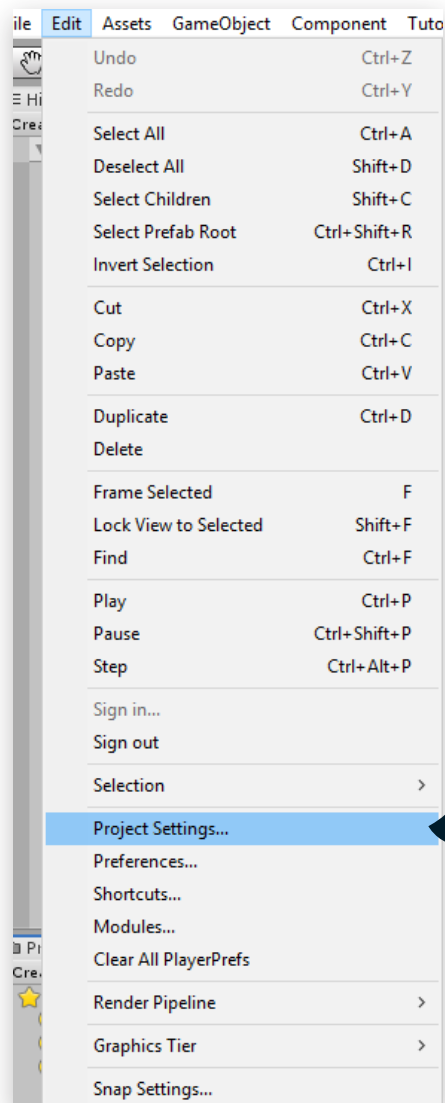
ile Edit Assets GameObject Component Tuto

Hi
Crea

Undo Ctrl+Z
Redo Ctrl+Y

Select All Ctrl+A
Deselect All Shift+D
Select Children Shift+C
Select Prefab Root Ctrl+Shift+R
Invert Selection Ctrl+I

Cut Ctrl+X
Copy Ctrl+C
Paste Ctrl+V

Duplicate Ctrl+D
Delete

Frame Selected F
Lock View to Selected Shift+F
Find Ctrl+F

Play Ctrl+P
Pause Ctrl+Shift+P
Step Ctrl+Alt+P

Sign in...
Sign out

Selection >

Project Settings...
Preferences...
Shortcuts...
Modules...
Clear All PlayerPrefs

Render Pipeline >

Graphics Tier >

Snap Settings...

Pr
Crea